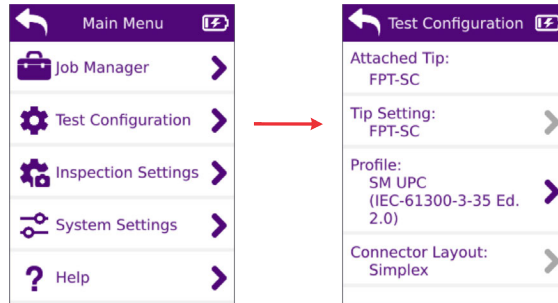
Main Menu

Job Manager

Test Configuration

Inspection Settings

System Settings

Help

Test Configuration

Attached Tip:
FPT-SC

Tip Setting:
FPT-SC

Profile:
SM UPC
(IEC-61300-3-35 Ed. 2.0)

Connector Layout:
Simplex